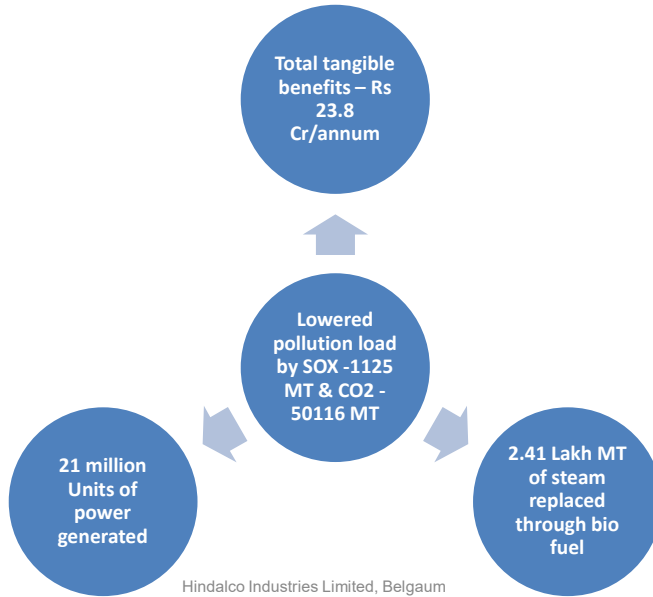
Total tangible benefits – Rs 23.8 Cr/annum

Lowered pollution load by SOX -1125 MT & CO2 - 50116 MT

21 million Units of power generated

2.41 Lakh MT of steam replaced through bio fuel

Hindalco Industries Limited, Belgaum